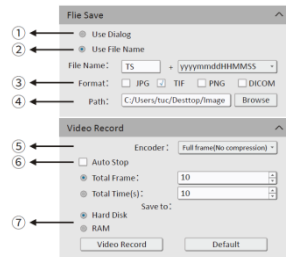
File Save

①
Use Dialog

②
Use File Name

File Name: TS + yyyymmddHHMMSS

③
Format: JPG TIF PNG DICOM

④
Path: C:/Users/tuc/Desttop/Image Browse

Video Record

⑤
Encoder: Full frame(No compression)

⑥
Auto Stop

Total Frame: 10

Total Time(s): 10

Save to:

⑦
Hard Disk

RAM

Video Record Default